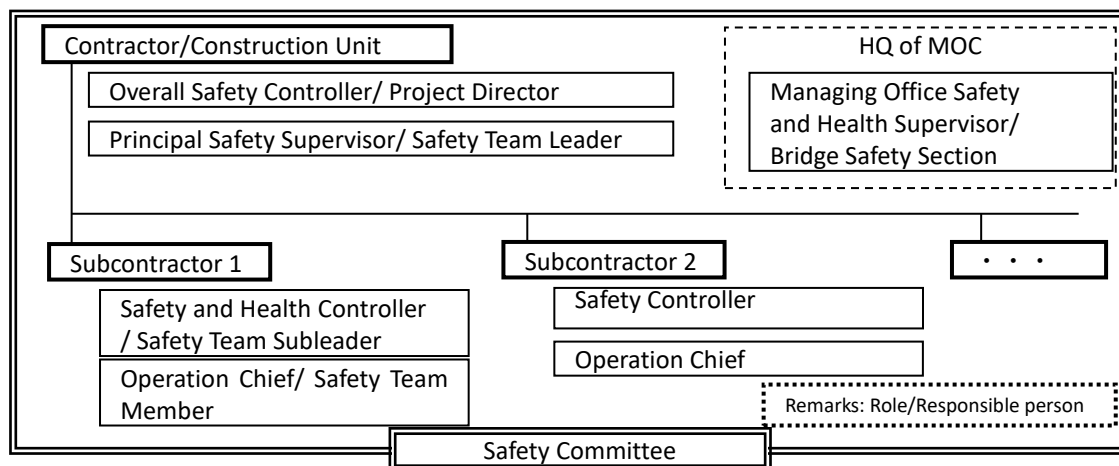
Contractor/Construction Unit

Overall Safety Controller/ Project Director

Principal Safety Supervisor/ Safety Team Leader

HQ of MOC

Managing Office Safety and Health Supervisor/ Bridge Safety Section

Subcontractor 1

Safety and Health Controller / Safety Team Subleader

Operation Chief/ Safety Team Member

Subcontractor 2

Safety Controller

Operation Chief

・・・

Remarks: Role/Responsible person

Safety Committee